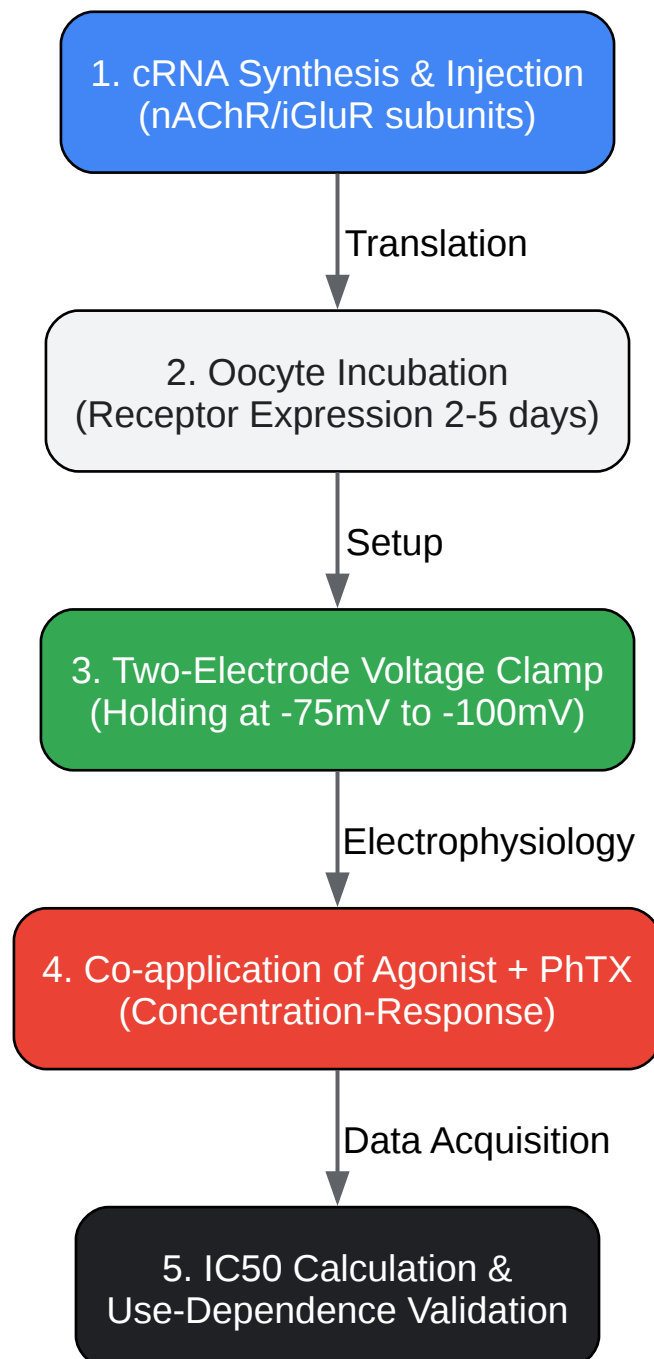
1. cRNA Synthesis & Injection
(nAChR/iGluR subunits)

Translation

2. Oocyte Incubation
(Receptor Expression 2-5 days)

Setup

3. Two-Electrode Voltage Clamp
(Holding at -75mV to -100mV)

Electrophysiology

4. Co-application of Agonist + PhTX
(Concentration-Response)

Data Acquisition

5. IC50 Calculation &
Use-Dependence Validation